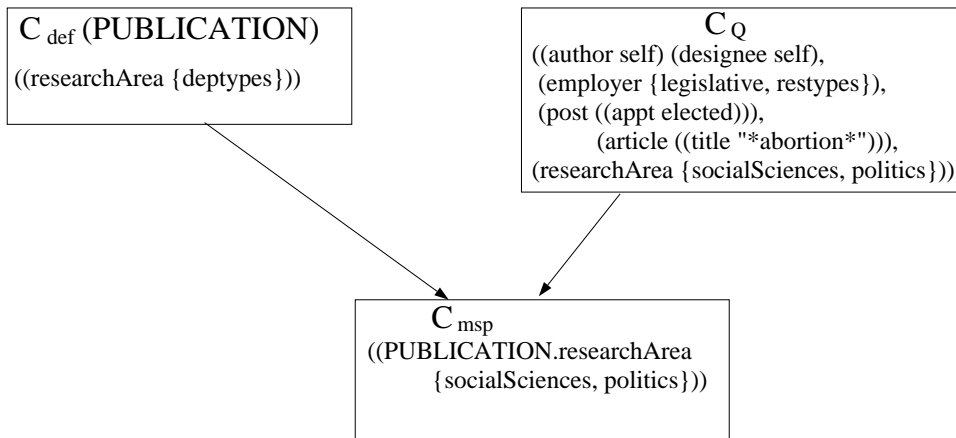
$C_{def}$ (PUBLICATION)
((researchArea {deptypes}))

$C_{Q}$
((author self) (designee self),
(employer {legislative, restypes}),
(post ((appt elected))),
(article ((title "*abortion*"))),
(researchArea {socialSciences, politics}))

$C_{msp}$
((PUBLICATION.researchArea
{socialSciences, politics}))